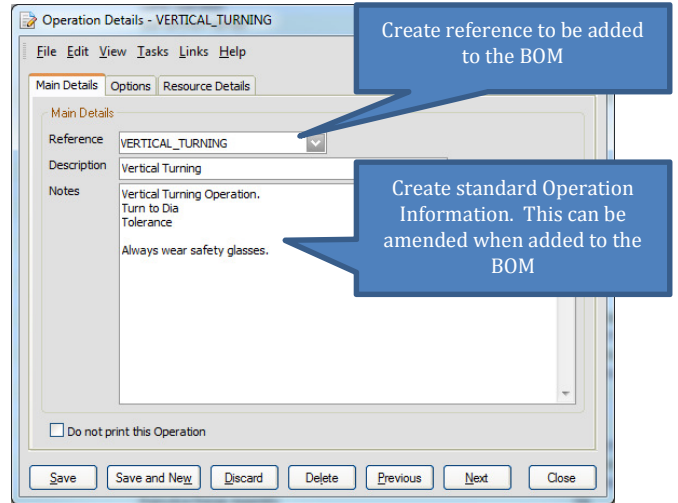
Operation Details - VERTICAL_TURNING

File Edit View Tasks Links Help

Main Details | Options | Resource Details

Main Details

Reference VERTICAL_TURNING

Description Vertical Turning

Notes Vertical Turning Operation.
Turn to Dia
Tolerance

Always wear safety glasses.

Do not print this Operation

Save | Save and New | Discard | Delete | Previous | Next | Close

Create reference to be added to the BOM

Create standard Operation Information. This can be amended when added to the BOM